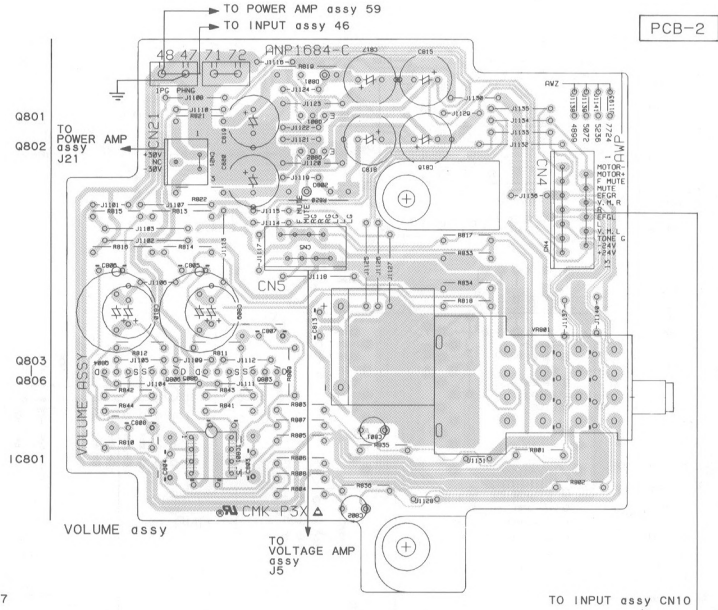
TO POWER AMP assy 59
TO INPUT assy 46

PCB-2

48 47 71 72
ANP1684-C
1PG PHNG

Q801
Q802

TO POWER AMP assy J21

CN21
+30V
NC
-30V

CN4
MOTOR-
MOTOR+
F.MUTE
MUTE
EEGR
V.M.R
FGL
V.M.L
TONE G
-24V
+24V

CN5

Q803
Q806

VOLUME ASSY

IC801

VOLUME assy

CMK-P3X

TO VOLTAGE AMP assy J5

TO INPUT assy CN10

7